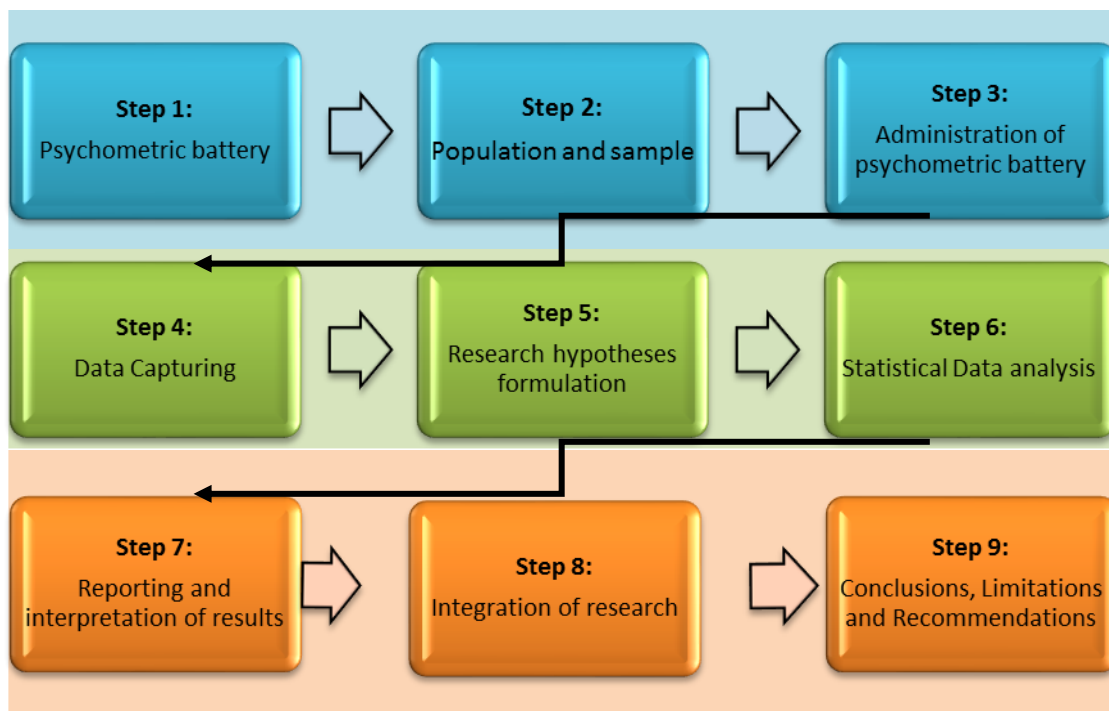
Step 1:
Psychometric battery

Step 2:
Population and sample

Step 3:
Administration of psychometric battery

Step 4:
Data Capturing

Step 5:
Research hypotheses formulation

Step 6:
Statistical Data analysis

Step 7:
Reporting and interpretation of results

Step 8:
Integration of research

Step 9:
Conclusions, Limitations and Recommendations